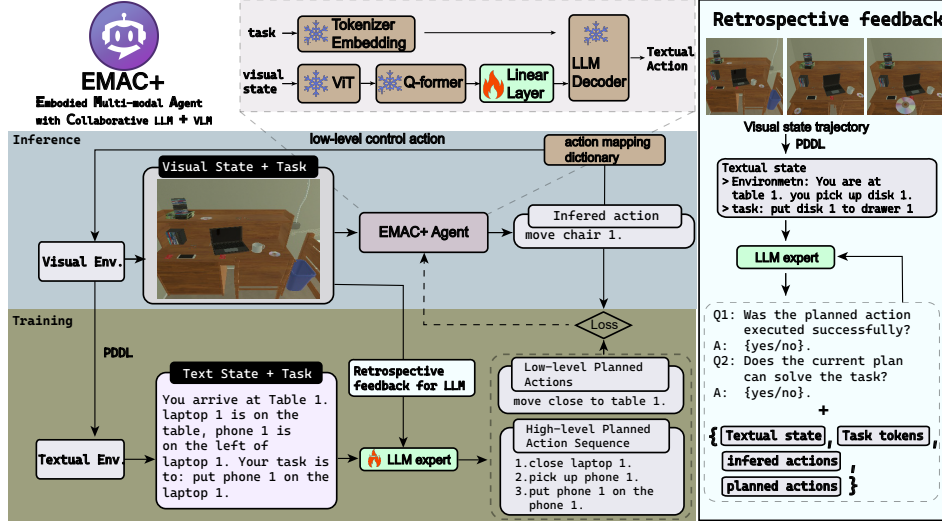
EMAC+
Embodied Multi-modal Agent with Collaborative LLM + VLM

task
Tokenizer Embedding
visual state
ViT
Q-former
Linear Layer
LLM Decoder
Textual Action

Inference
low-level control action
action mapping dictionary
Visual State + Task
Visual Env.
EMAC+ Agent
Infered action
move chair 1.
Loss

Training
PDDL
Text State + Task
You arrive at Table 1. laptop 1 is on the table, phone 1 is on the left of laptop 1. Your task is to: put phone 1 on the laptop 1.
Textual Env.
Retrospective feedback for LLM
LLM expert
Low-level Planned Actions
move close to table 1.
High-level Planned Action Sequence
1.close laptop 1.
2.pick up phone 1.
3.put phone 1 on the phone 1.

Retrospective feedback
Visual state trajectory
PDDL
Textual state
> Environmetn: You are at table 1. you pick up disk 1.
> task: put disk 1 to drawer 1
LLM expert
Q1: Was the planned action executed successfully?
A: {yes/no}.
Q2: Does the current plan can solve the task?
A: {yes/no}.
+
{ Textual state, Task tokens, infered actions, planned actions }